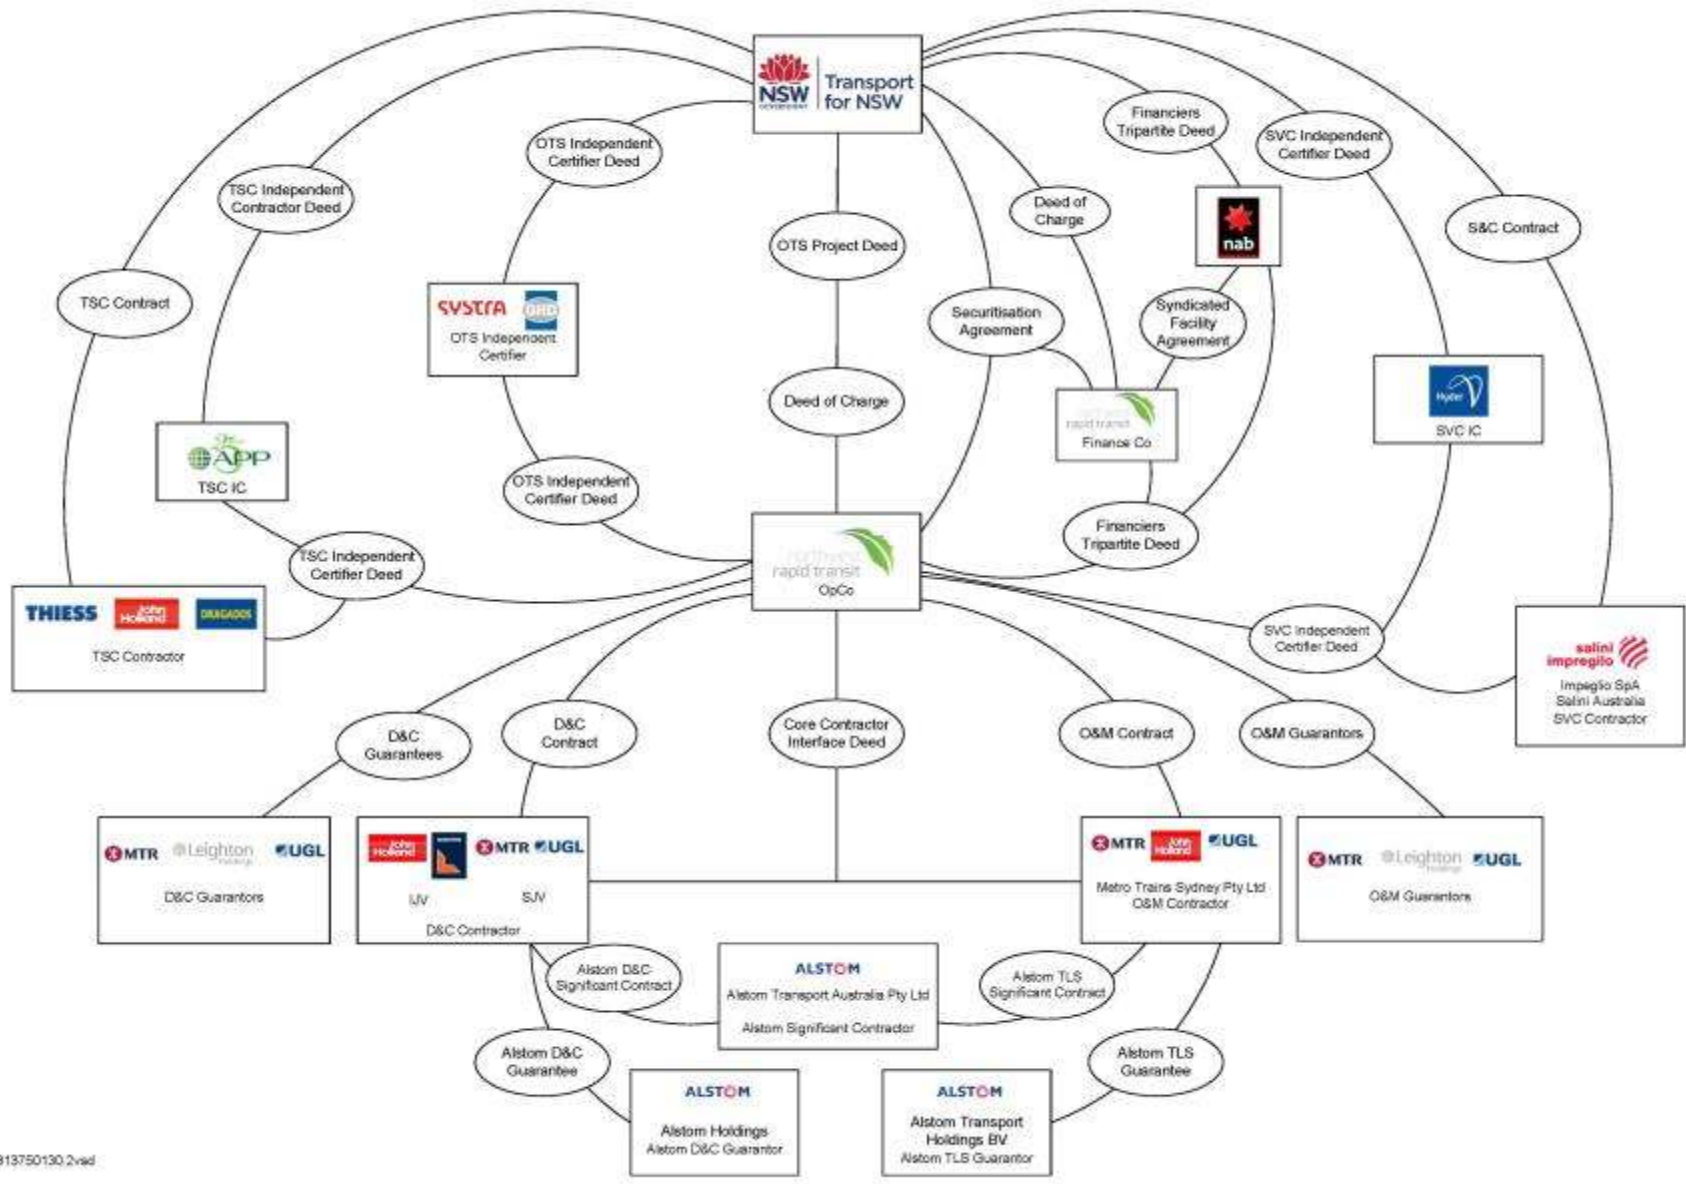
NSW GOVERNMENT Transport for NSW

OTS Independent Certifier Deed

TSC Independent Contractor Deed

OTS Project Deed

Financiers Tripartite Deed

SVC Independent Certifier Deed

Deed of Charge

nab

S&C Contract

TSC Contract

SYSTRA OTS Independent Certifier

Securitisation Agreement

Syndicated Facility Agreement

Deed of Charge

northwest rapid transit Finance Co

Hyder SVC IC

APP TSC IC

OTS Independent Certifier Deed

northwest rapid transit OpCo

Financiers Tripartite Deed

TSC Independent Certifier Deed

THIESS John Holland DRAGADOS TSC Contractor

SVC Independent Certifier Deed

salini impregilo Impregilo SpA Salini Australia SVC Contractor

D&C Guarantees

D&C Contract

Core Contractor Interface Deed

O&M Contract

O&M Guarantors

MTR Leighton UGL D&C Guarantors

John Holland MTR UGL IJV SJV D&C Contractor

MTR John Holland UGL Metro Trains Sydney Pty Ltd O&M Contractor

MTR Leighton UGL O&M Guarantors

Alstom D&C Significant Contract

ALSTOM Alstom Transport Australia Pty Ltd Alstom Significant Contractor

Alstom TLS Significant Contract

Alstom D&C Guarantee

Alstom TLS Guarantee

ALSTOM Alstom Holdings Alstom D&C Guarantor

ALSTOM Alstom Transport Holdings BV Alstom TLS Guarantor

313750130.2vsd